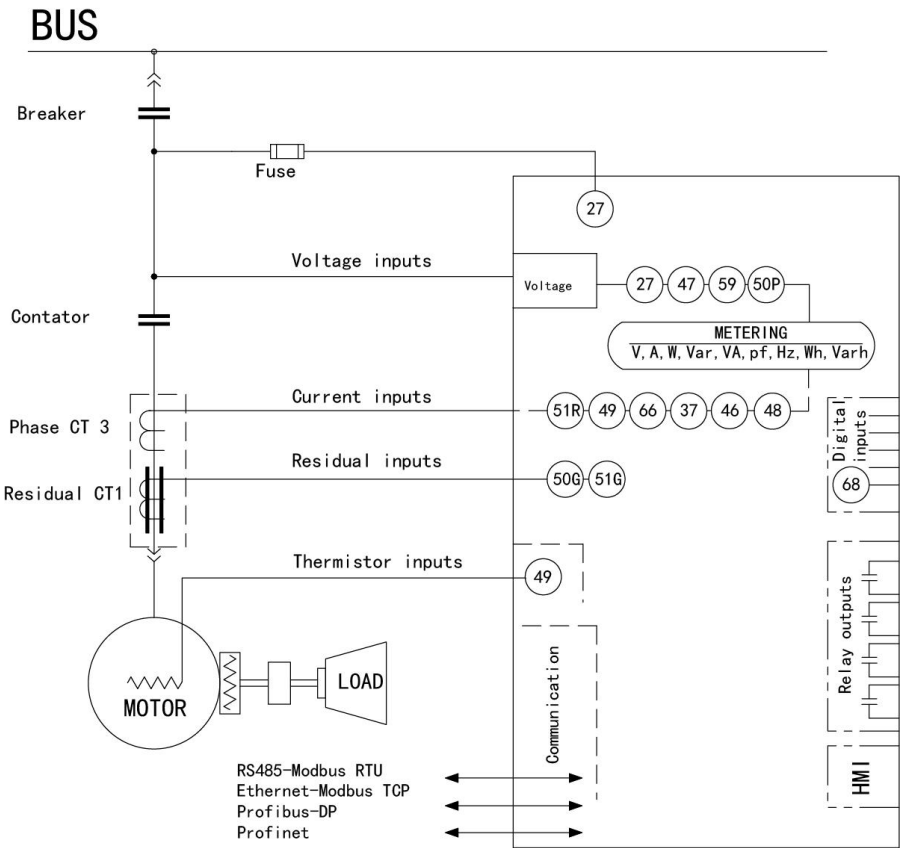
BUS

Breaker

Fuse

27

Voltage inputs

Voltage

27 47 59 50P

Contator

METERING
V, A, W, Var, VA, pf, Hz, Wh, Varh

Current inputs

51R 49 66 37 46 48

Phase CT 3

Digital inputs

Residual inputs

50G 51G

Residual CT1

68

Thermistor inputs

49

Relay outputs

Communication

MOTOR

LOAD

HMI

RS485-Modbus RTU
Ethernet-Modbus TCP
Profibus-DP
Profinet